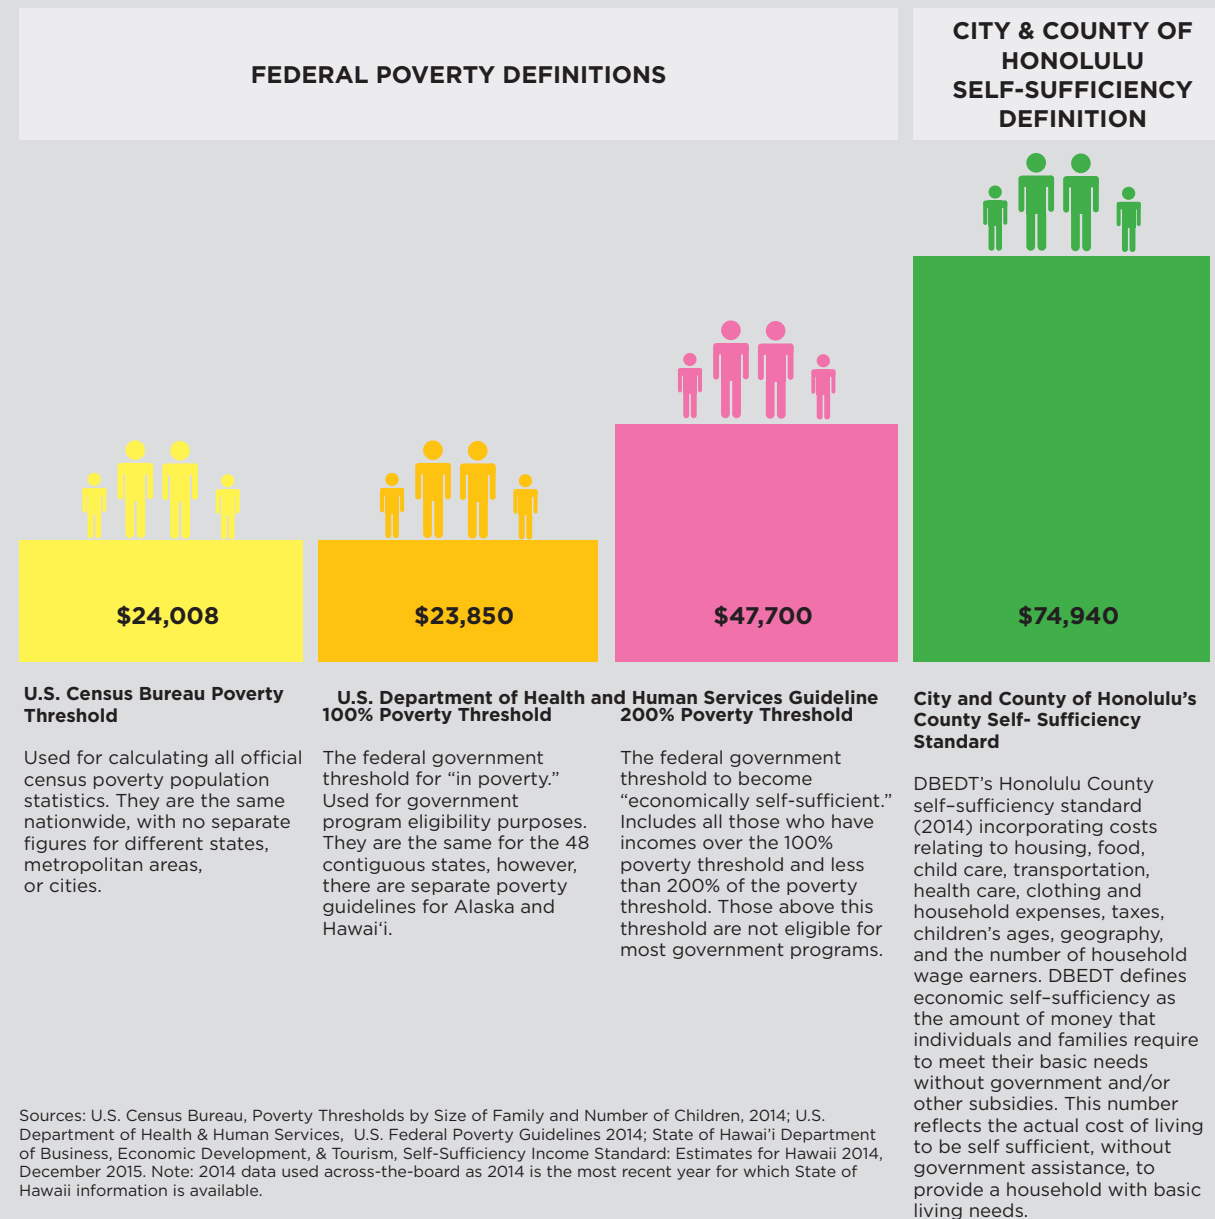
FEDERAL POVERTY DEFINITIONS

CITY & COUNTY OF HONOLULU SELF-SUFFICIENCY DEFINITION

$24,008

$23,850

$47,700

$74,940

U.S. Census Bureau Poverty Threshold

Used for calculating all official census poverty population statistics. They are the same nationwide, with no separate figures for different states, metropolitan areas, or cities.

U.S. Department of Health and Human Services Guideline
100% Poverty Threshold

The federal government threshold for "in poverty." Used for government program eligibility purposes. They are the same for the 48 contiguous states, however, there are separate poverty guidelines for Alaska and Hawaiʻi.

200% Poverty Threshold

The federal government threshold to become "economically self-sufficient." Includes all those who have incomes over the 100% poverty threshold and less than 200% of the poverty threshold. Those above this threshold are not eligible for most government programs.

City and County of Honolulu's County Self- Sufficiency Standard

DBEDT's Honolulu County self–sufficiency standard (2014) incorporating costs relating to housing, food, child care, transportation, health care, clothing and household expenses, taxes, children's ages, geography, and the number of household wage earners. DBEDT defines economic self–sufficiency as the amount of money that individuals and families require to meet their basic needs without government and/or other subsidies. This number reflects the actual cost of living to be self sufficient, without government assistance, to provide a household with basic living needs.

Sources: U.S. Census Bureau, Poverty Thresholds by Size of Family and Number of Children, 2014; U.S. Department of Health & Human Services, U.S. Federal Poverty Guidelines 2014; State of Hawaiʻi Department of Business, Economic Development, & Tourism, Self-Sufficiency Income Standard: Estimates for Hawaii 2014, December 2015. Note: 2014 data used across-the-board as 2014 is the most recent year for which State of Hawaii information is available.